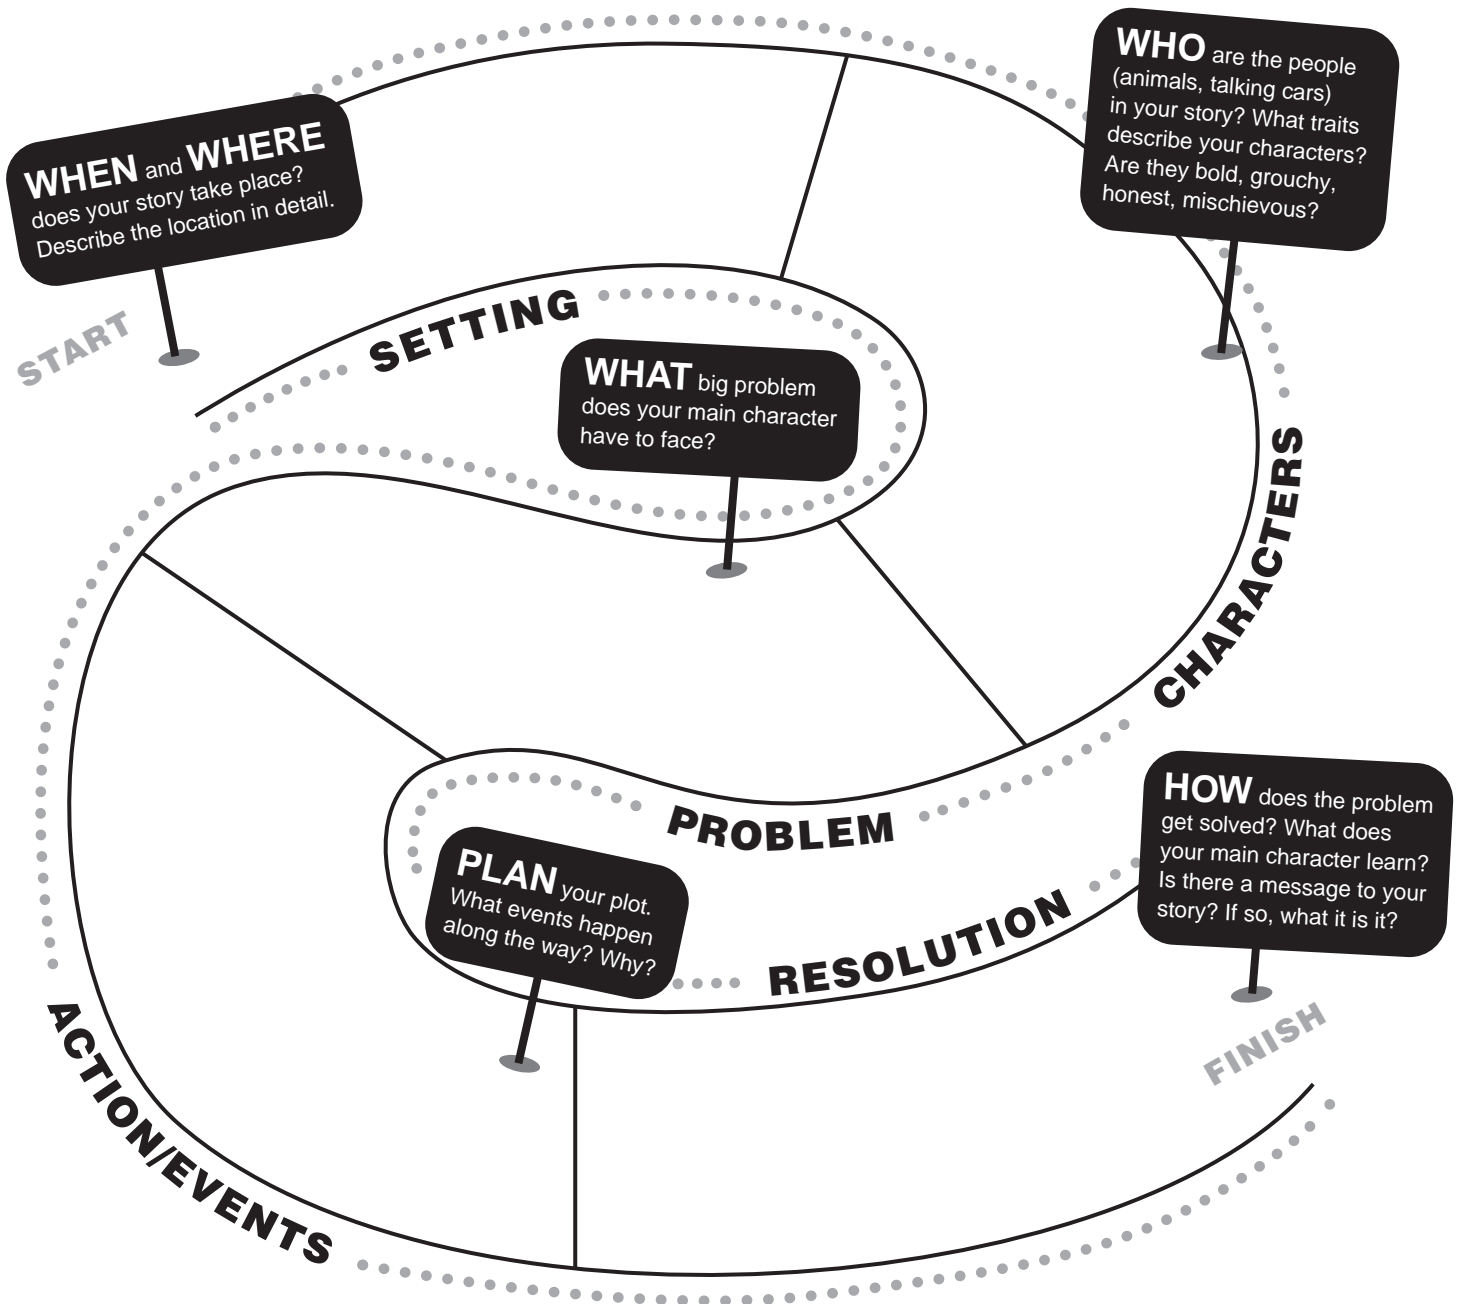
WHEN and WHERE does your story take place? Describe the location in detail.

START

SETTING

WHO are the people (animals, talking cars) in your story? What traits describe your characters? Are they bold, grouchy, honest, mischievous?

WHAT big problem does your main character have to face?

CHARACTERS

PROBLEM

HOW does the problem get solved? What does your main character learn? Is there a message to your story? If so, what it is it?

PLAN your plot. What events happen along the way? Why?

RESOLUTION

FINISH

ACTION/EVENTS